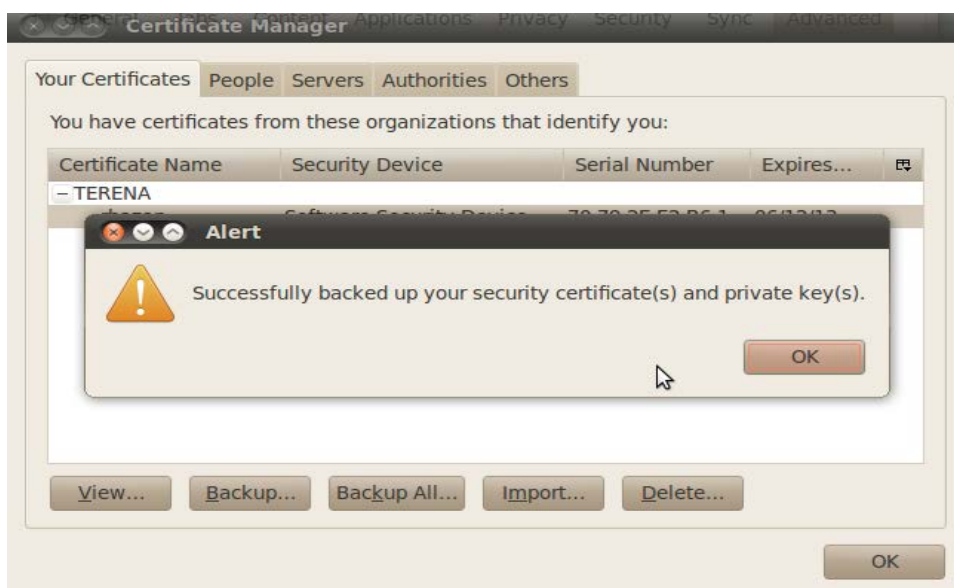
Certificate Manager

Your Certificates | People | Servers | Authorities | Others

You have certificates from these organizations that identify you:

| Certificate Name | Security Device | Serial Number | Expires... |
|---|---|---|---|
| – TERENA | | | |
| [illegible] | Software Security Device | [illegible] | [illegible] |

Alert

Successfully backed up your security certificate(s) and private key(s).

OK

View... Backup... Backup All... Import... Delete...

OK